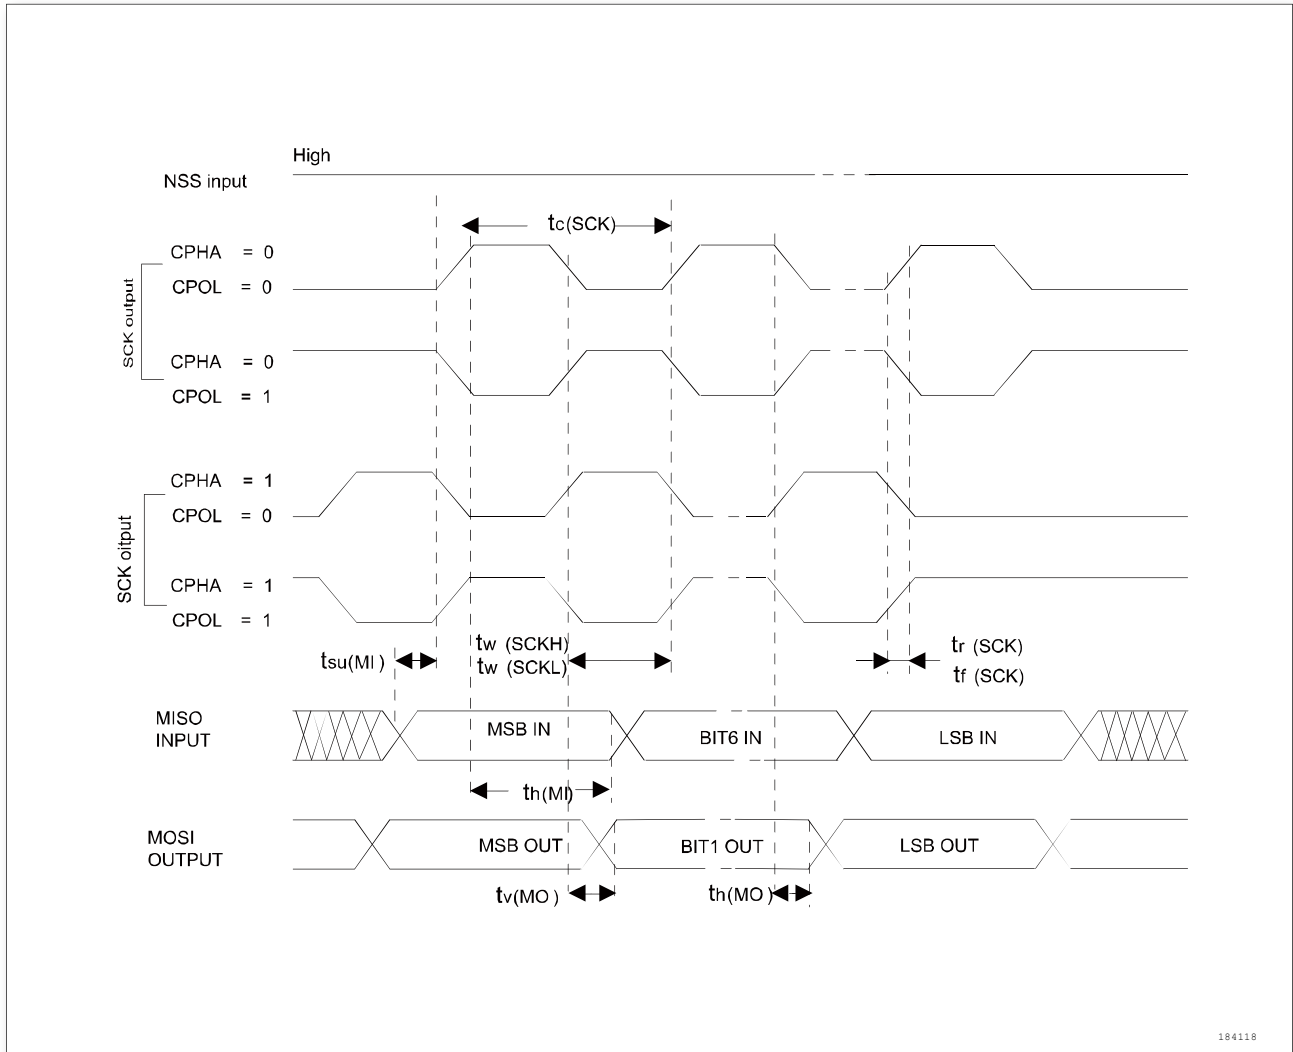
High
NSS input

$t_{c(SCK)}$

SCK output
CPHA = 0
CPOL = 0

CPHA = 0
CPOL = 1

SCK oitput
CPHA = 1
CPOL = 0

CPHA = 1
CPOL = 1

$t_{su(MI)}$

$t_{w(SCKH)}$
$t_{w(SCKL)}$

$t_{r(SCK)}$
$t_{f(SCK)}$

MISO
INPUT

MSB IN

BIT6 IN

LSB IN

$t_{h(MI)}$

MOSI
OUTPUT

MSB OUT

BIT1 OUT

LSB OUT

$t_{v(MO)}$

$t_{h(MO)}$

184118